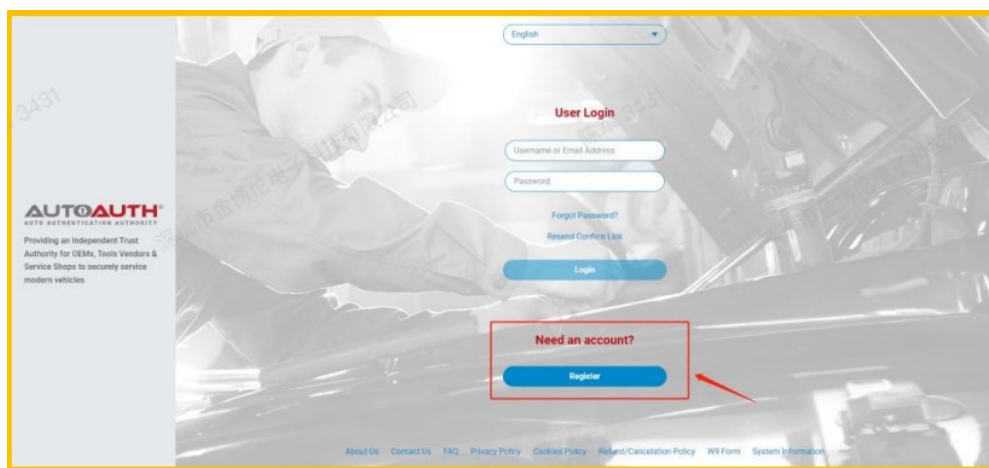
3431

AUTOAUTH®
AUTO AUTHENTICATION AUTHORITY

Providing an Independent Trust Authority for OEMs, Tools Vendors & Service Shops to securely service modern vehicles

English

User Login

Username or Email Address

Password

Forgot Password?

Resend Confirm Link

Login

Need an account?

Register

About Us Contact Us FAQ Privacy Policy Cookies Policy Refund/Cancelation Policy W9 Form System Information

深圳市金博伦电子有限公司 3431